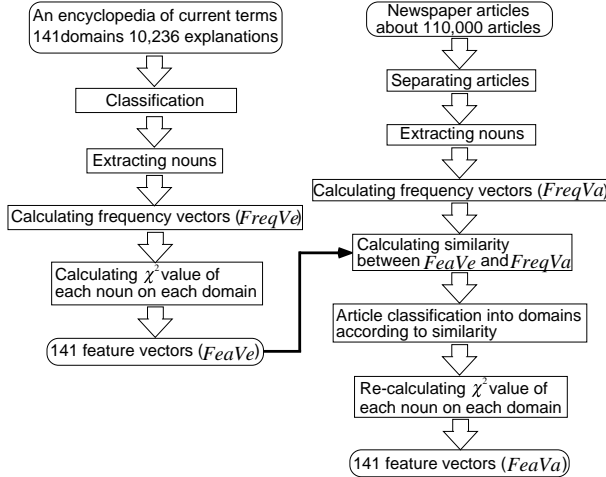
An encyclopedia of current terms 141domains 10,236 explanations

Classification

Extracting nouns

Calculating frequency vectors ($FreqVe$)

Calculating $\chi^2$ value of each noun on each domain

141 feature vectors ($FeaVe$)

Newspaper articles about 110,000 articles

Separating articles

Extracting nouns

Calculating frequency vectors ($FreqVa$)

Calculating similarity between $FeaVe$ and $FreqVa$

Article classification into domains according to similarity

Re-calculating $\chi^2$ value of each noun on each domain

141 feature vectors ($FeaVa$)